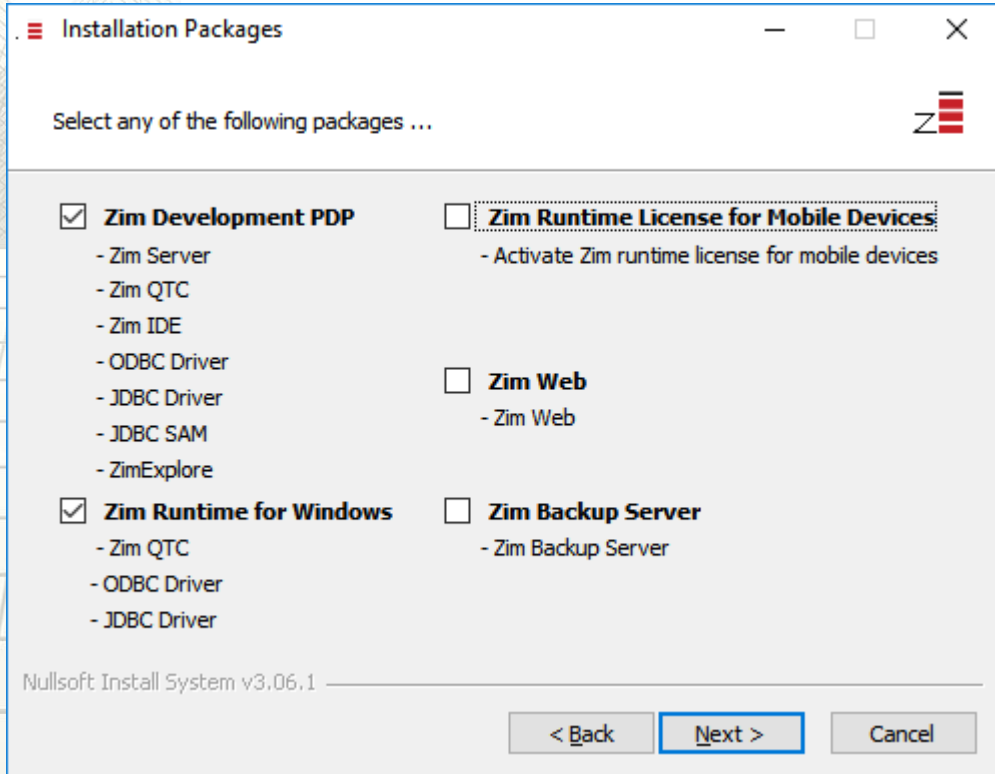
Installation Packages

Select any of the following packages ...

Zim Development PDP
- Zim Server
- Zim QTC
- Zim IDE
- ODBC Driver
- JDBC Driver
- JDBC SAM
- ZimExplore

Zim Runtime for Windows
- Zim QTC
- ODBC Driver
- JDBC Driver

Zim Runtime License for Mobile Devices
- Activate Zim runtime license for mobile devices

Zim Web
- Zim Web

Zim Backup Server
- Zim Backup Server

Nullsoft Install System v3.06.1

< Back
Next >
Cancel